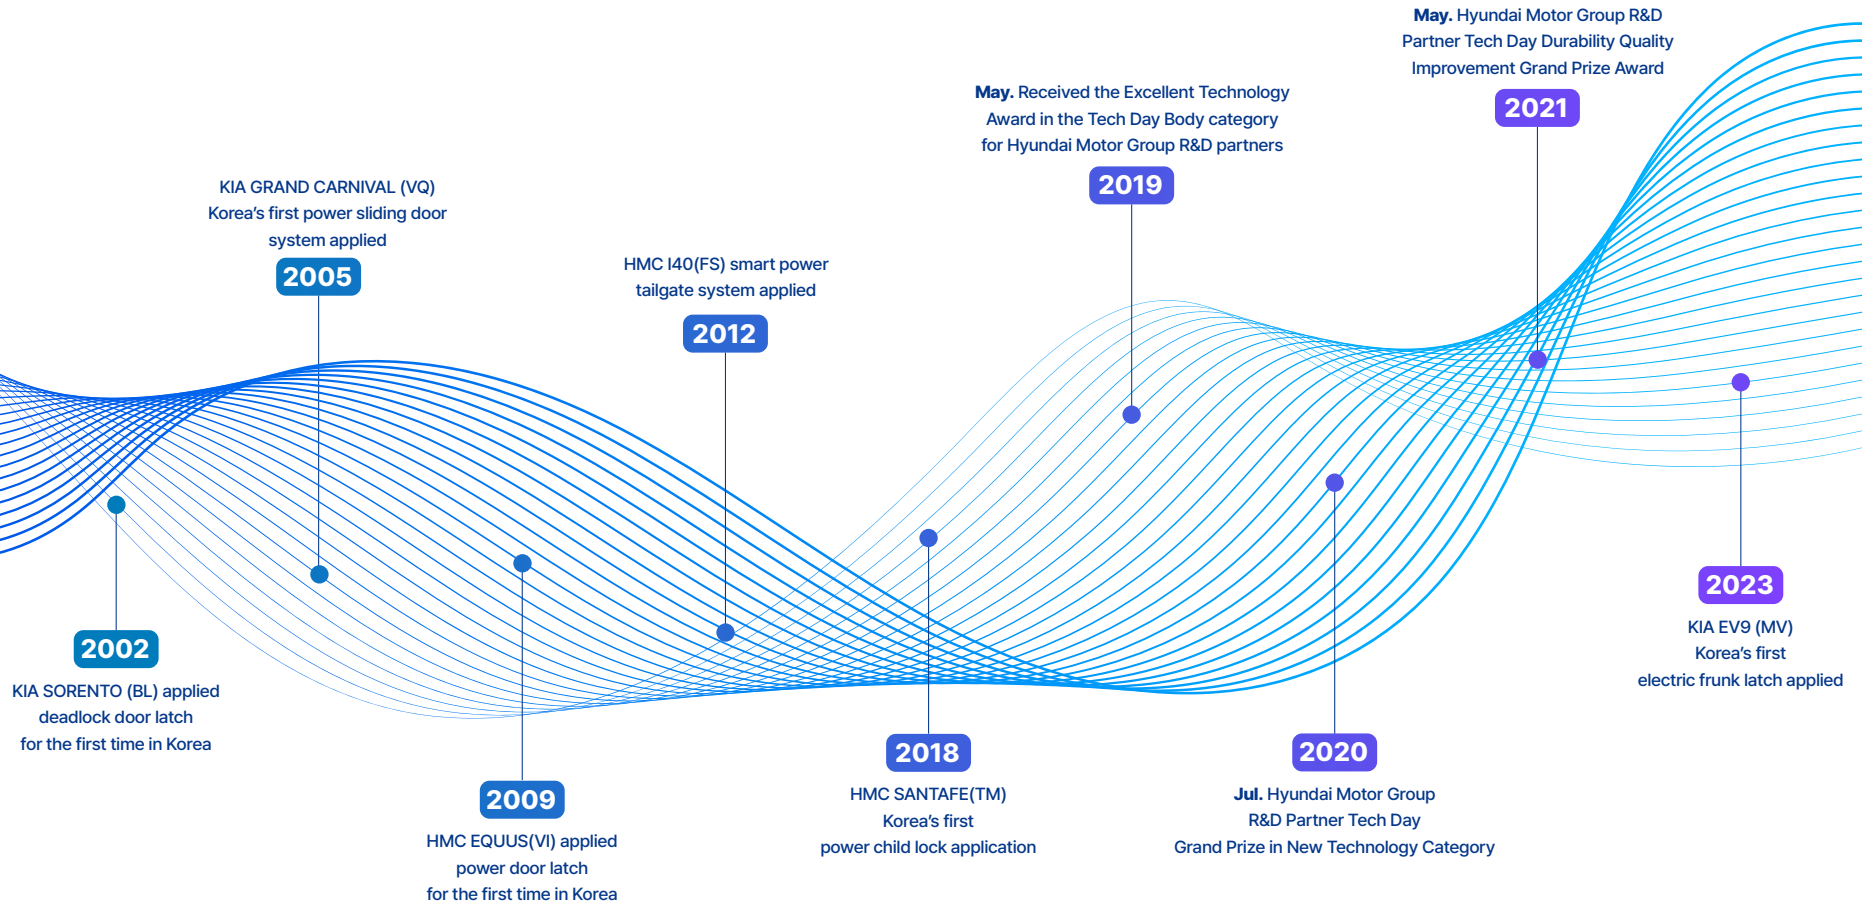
May. Hyundai Motor Group R&D Partner Tech Day Durability Quality Improvement Grand Prize Award

2021

May. Received the Excellent Technology Award in the Tech Day Body category for Hyundai Motor Group R&D partners

2019

KIA GRAND CARNIVAL (VQ) Korea's first power sliding door system applied

2005

HMC I40(FS) smart power tailgate system applied

2012

2002

KIA SORENTO (BL) applied deadlock door latch for the first time in Korea

2009

HMC EQUUS(VI) applied power door latch for the first time in Korea

2018

HMC SANTAFE(TM) Korea's first power child lock application

2020

Jul. Hyundai Motor Group R&D Partner Tech Day Grand Prize in New Technology Category

2023

KIA EV9 (MV) Korea's first electric frunk latch applied